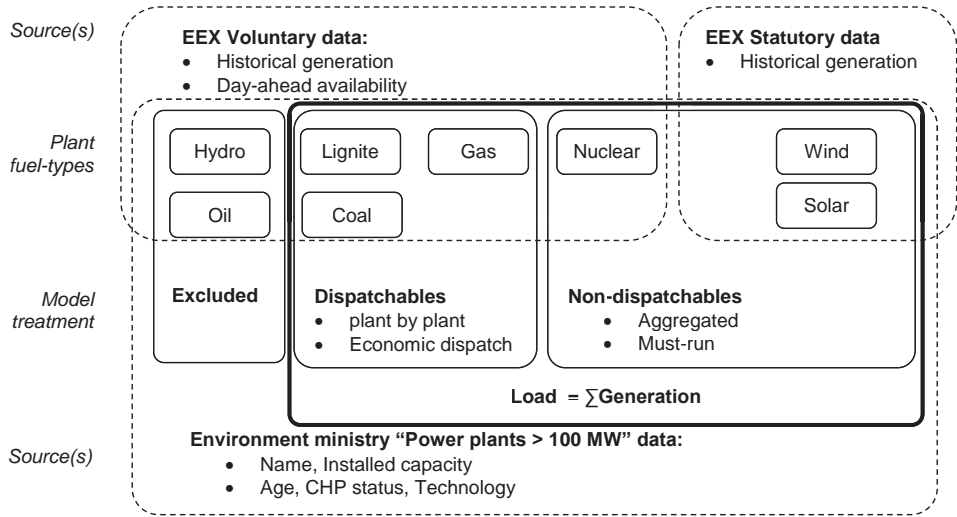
Source(s)

EEX Voluntary data:
- Historical generation
- Day-ahead availability

EEX Statutory data
- Historical generation

Plant fuel-types

Hydro

Oil

Lignite

Gas

Coal

Nuclear

Wind

Solar

Model treatment

Excluded

Dispatchables
- plant by plant
- Economic dispatch

Non-dispatchables
- Aggregated
- Must-run

Load $= \sum$Generation

Source(s)

Environment ministry "Power plants > 100 MW" data:
- Name, Installed capacity
- Age, CHP status, Technology